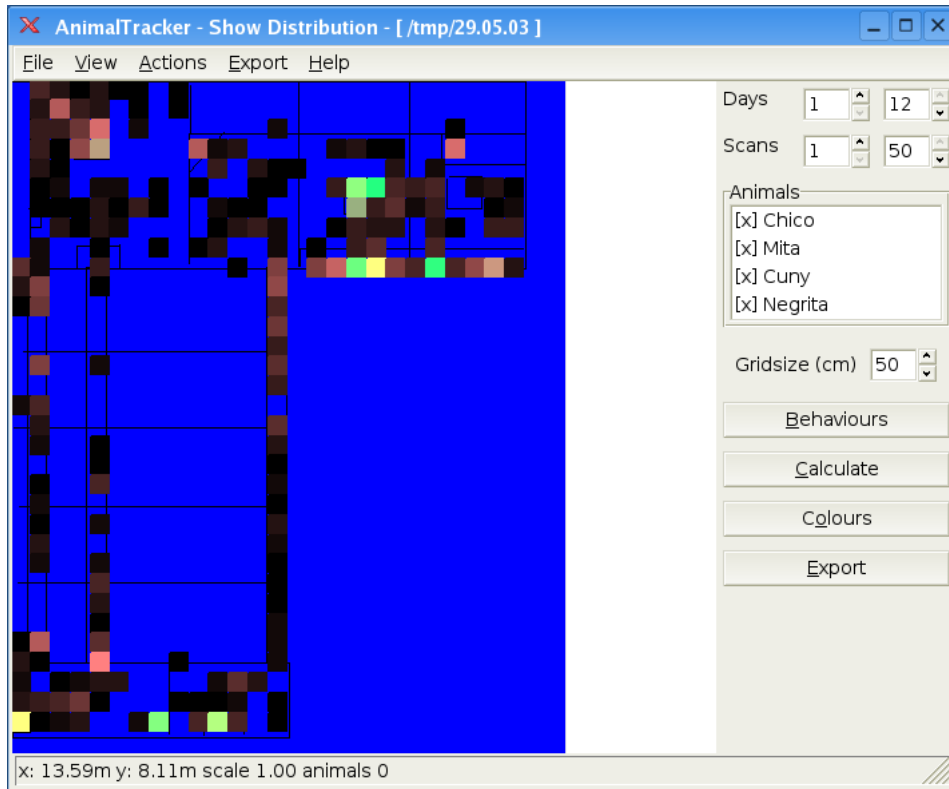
AnimalTracker - Show Distribution - [ /tmp/29.05.03 ]

File View Actions Export Help

Days 1 12

Scans 1 50

Animals
[x] Chico
[x] Mita
[x] Cuny
[x] Negrita

Gridsize (cm) 50

Behaviours

Calculate

Colours

Export

x: 13.59m y: 8.11m scale 1.00 animals 0